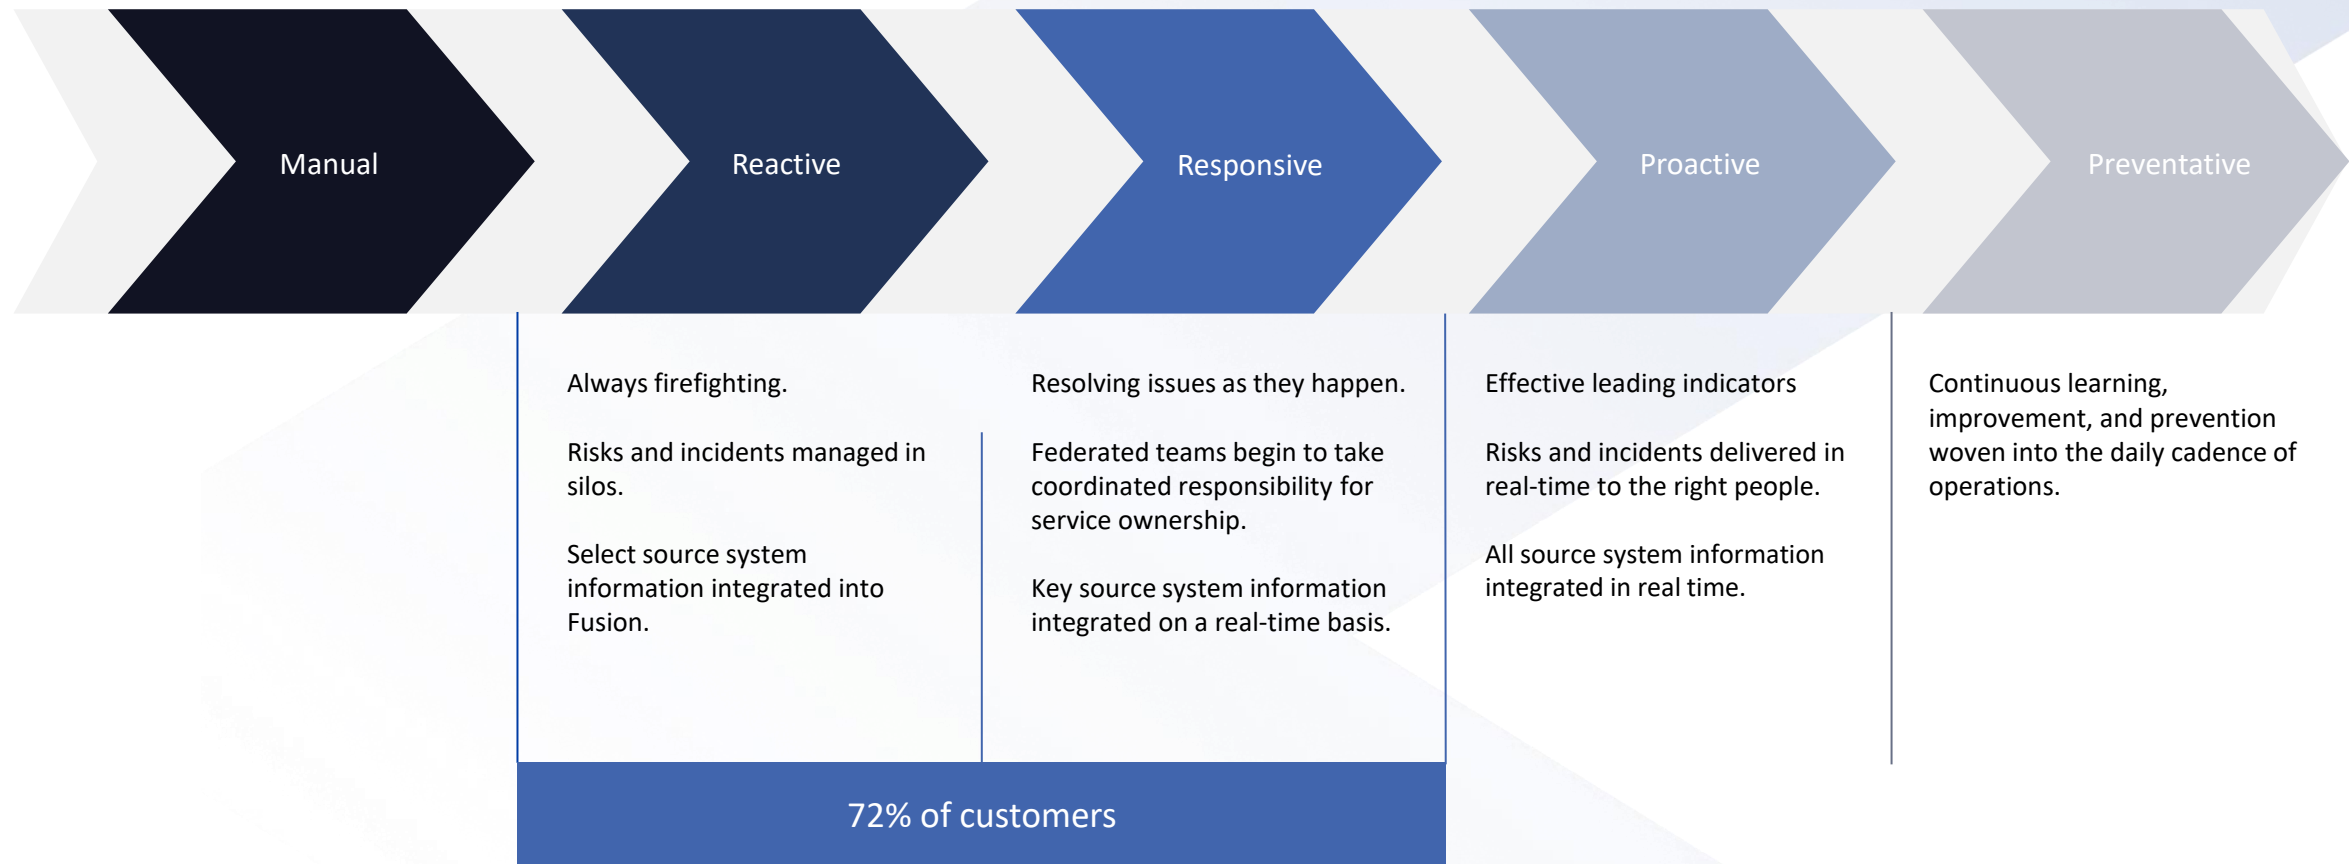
Manual

Reactive

Responsive

Proactive

Preventative

Always firefighting.

Risks and incidents managed in silos.

Select source system information integrated into Fusion.

Resolving issues as they happen.

Federated teams begin to take coordinated responsibility for service ownership.

Key source system information integrated on a real-time basis.

Effective leading indicators

Risks and incidents delivered in real-time to the right people.

All source system information integrated in real time.

Continuous learning, improvement, and prevention woven into the daily cadence of operations.

72% of customers